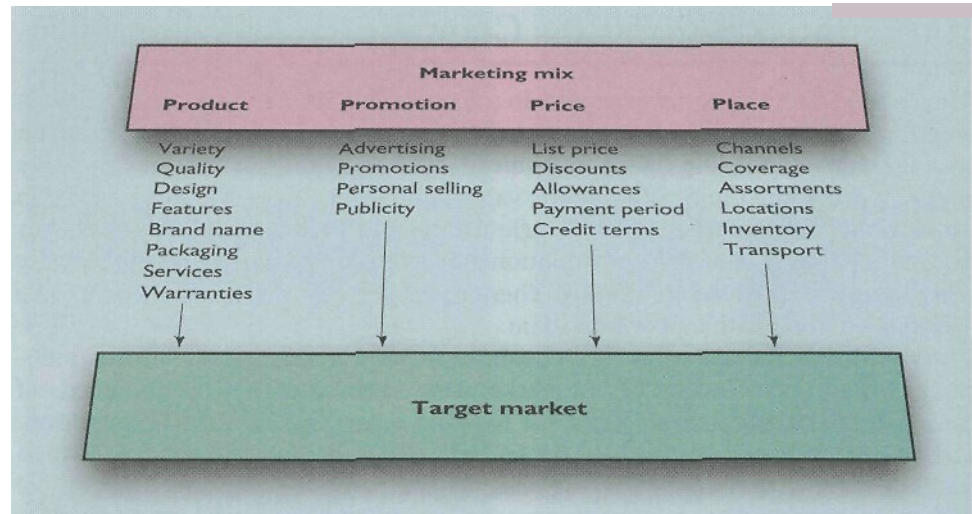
Marketing mix

Product

Variety
Quality
Design
Features
Brand name
Packaging
Services
Warranties

Promotion

Advertising
Promotions
Personal selling
Publicity

Price

List price
Discounts
Allowances
Payment period
Credit terms

Place

Channels
Coverage
Assortments
Locations
Inventory
Transport

Target market